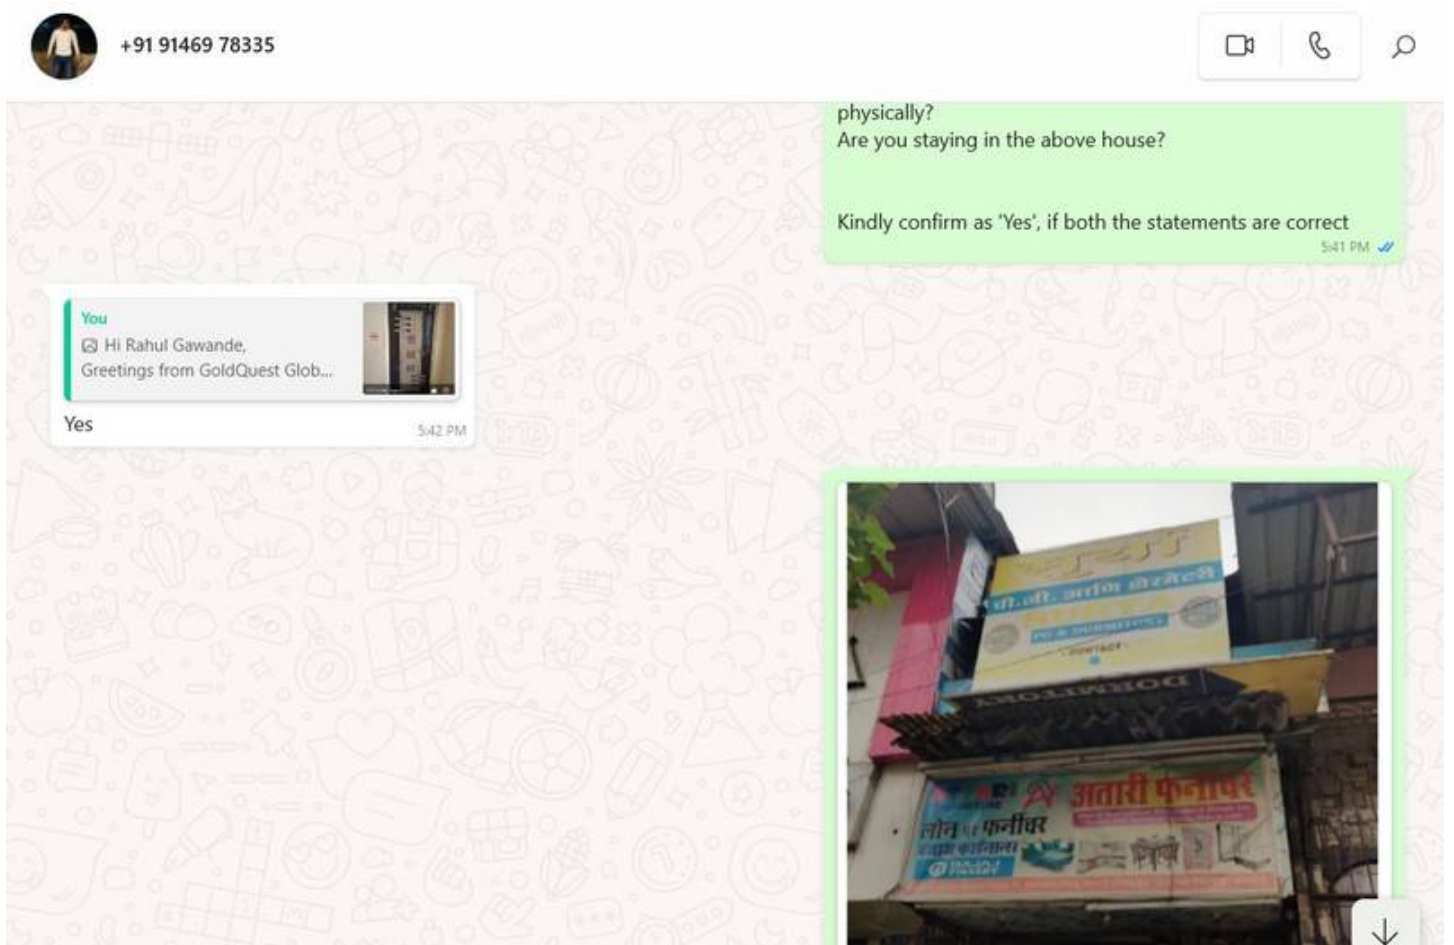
+91 91469 78335

physically?
Are you staying in the above house?

Kindly confirm as 'Yes', if both the statements are correct
5:41 PM

You
Hi Rahul Gawande,
Greetings from GoldQuest Glob...
Yes
5:42 PM

पी.जी. आणि डोरमेटरी
DORMITORY
अतारी फर्नीचर
लोन पर फर्नीचर